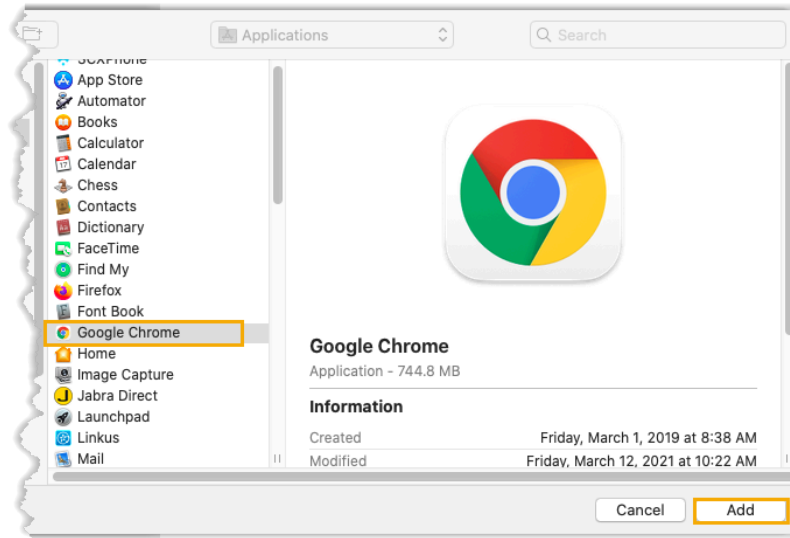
Applications

Search

3CXPhone
App Store
Automator
Books
Calculator
Calendar
Chess
Contacts
Dictionary
FaceTime
Find My
Firefox
Font Book
Google Chrome
Home
Image Capture
Jabra Direct
Launchpad
Linkus
Mail

Google Chrome
Application - 744.8 MB

Information

| | |
|---|---|
| Created | Friday, March 1, 2019 at 8:38 AM |
| Modified | Friday, March 12, 2021 at 10:22 AM |

Cancel
Add